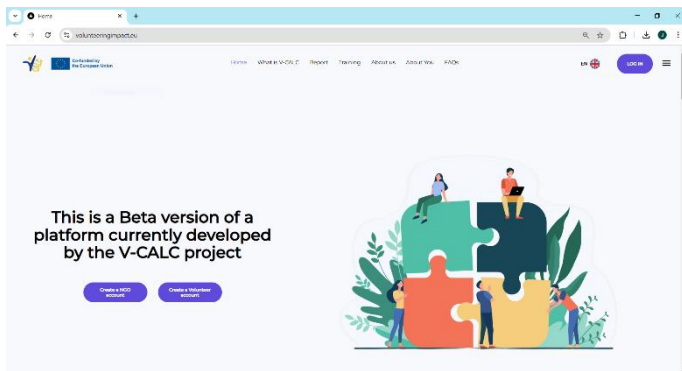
Home

volunteeringimpact.eu

Co-funded by the European Union

Home What is V-CALC Report Training About us About You FAQs

EN

LOG IN

This is a Beta version of a platform currently developed by the V-CALC project

Create a NGO account

Create a Volunteer account